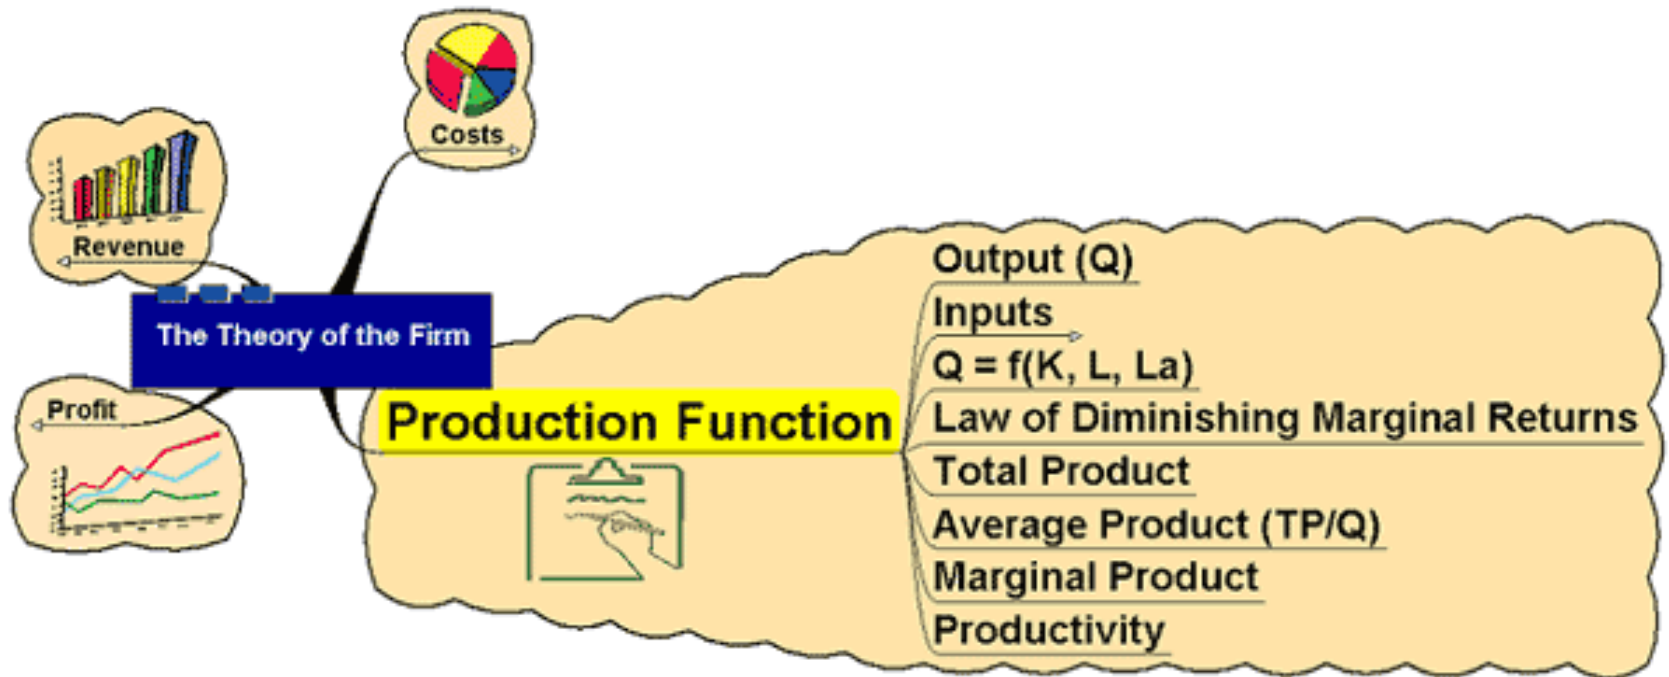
Costs

Revenue

The Theory of the Firm

Profit

Production Function

Output (Q)
Inputs
Q = f(K, L, La)
Law of Diminishing Marginal Returns
Total Product
Average Product (TP/Q)
Marginal Product
Productivity